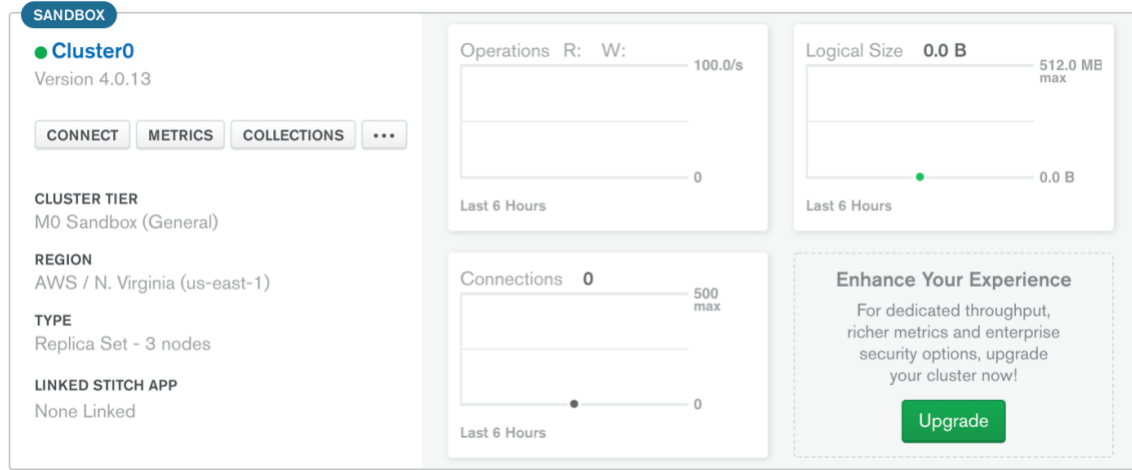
SANDBOX

Cluster0
Version 4.0.13

CONNECT METRICS COLLECTIONS ···

CLUSTER TIER
M0 Sandbox (General)

REGION
AWS / N. Virginia (us-east-1)

TYPE
Replica Set - 3 nodes

LINKED STITCH APP
None Linked

Operations R: W:
100.0/s
0
Last 6 Hours

Logical Size 0.0 B
512.0 MB max
0.0 B
Last 6 Hours

Connections 0
500 max
0
Last 6 Hours

Enhance Your Experience
For dedicated throughput, richer metrics and enterprise security options, upgrade your cluster now!
Upgrade